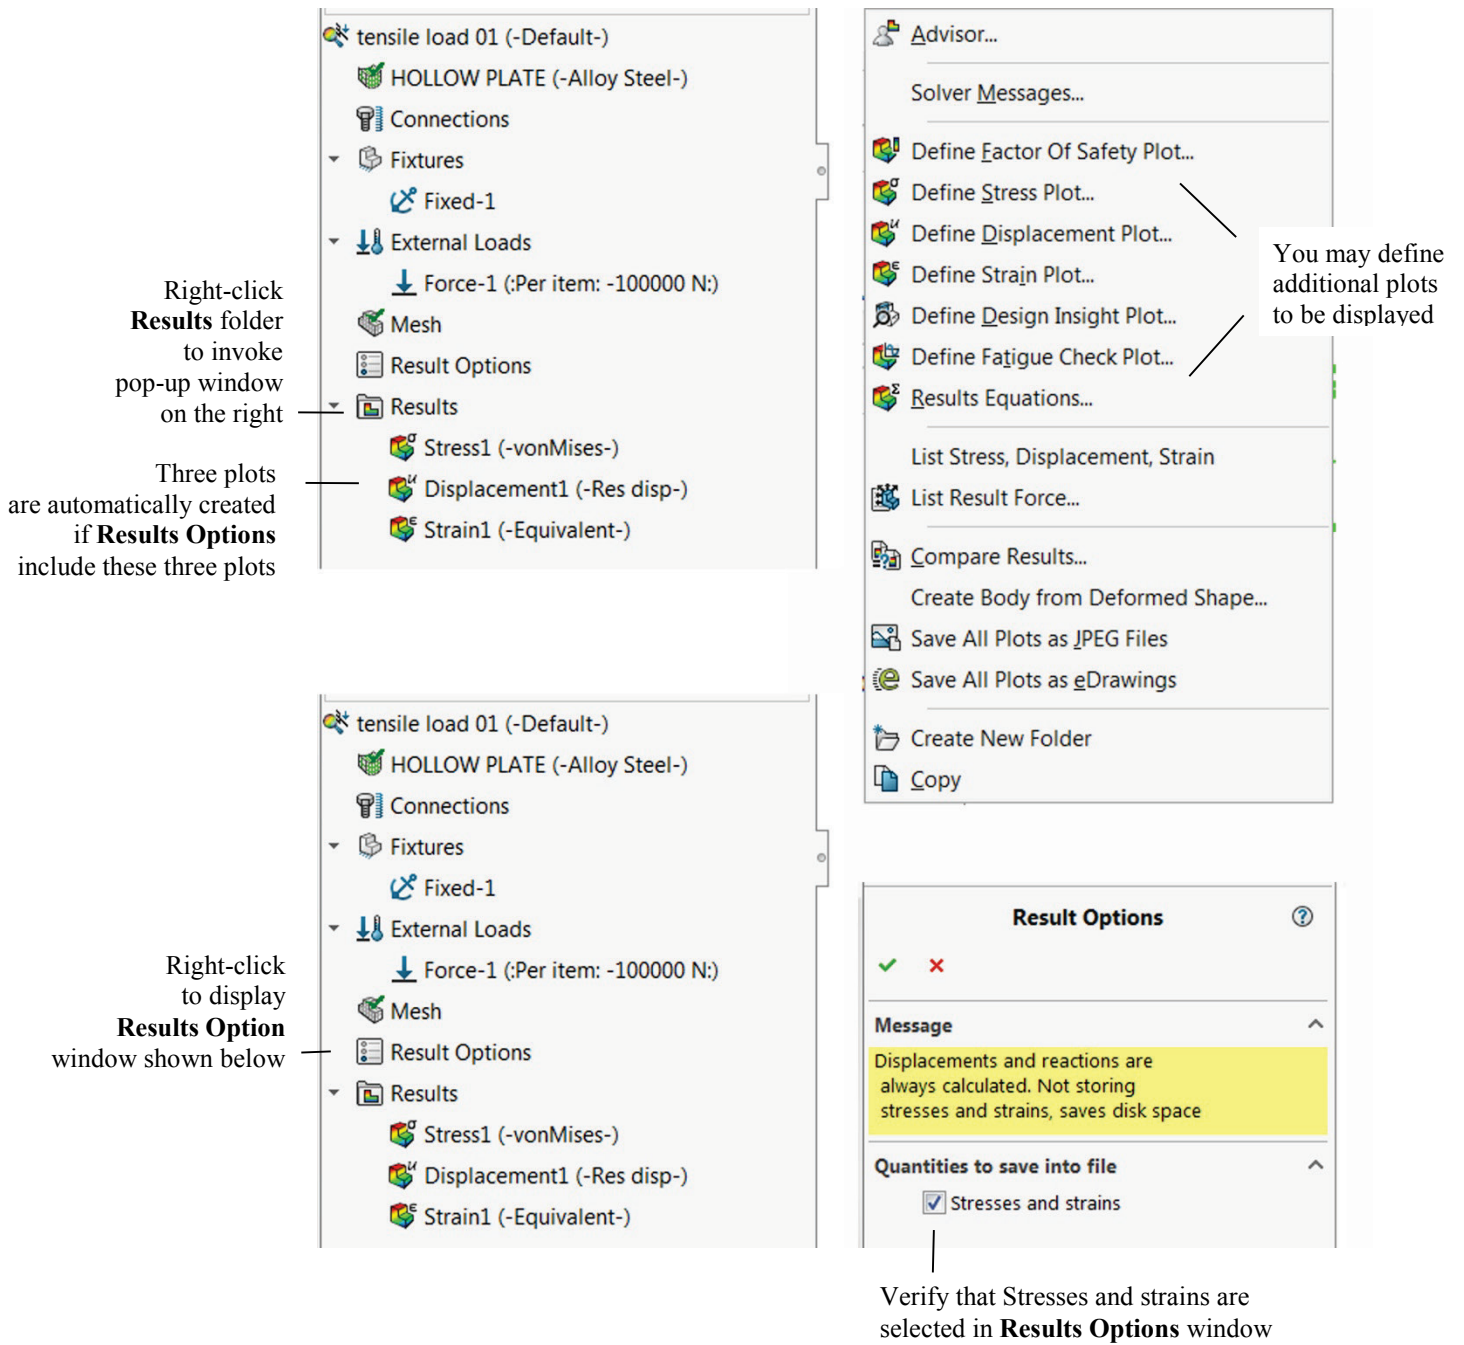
tensile load 01 (-Default-)
HOLLOW PLATE (-Alloy Steel-)
Connections
Fixtures
Fixed-1
External Loads
Force-1 (:Per item: -100000 N:)
Mesh
Result Options
Results
Stress1 (-vonMises-)
Displacement1 (-Res disp-)
Strain1 (-Equivalent-)

Right-click **Results** folder to invoke pop-up window on the right

Three plots are automatically created if **Results Options** include these three plots

Advisor...
Solver Messages...
Define Factor Of Safety Plot...
Define Stress Plot...
Define Displacement Plot...
Define Strain Plot...
Define Design Insight Plot...
Define Fatigue Check Plot...
Results Equations...
List Stress, Displacement, Strain
List Result Force...
Compare Results...
Create Body from Deformed Shape...
Save All Plots as JPEG Files
Save All Plots as eDrawings
Create New Folder
Copy

You may define additional plots to be displayed

tensile load 01 (-Default-)
HOLLOW PLATE (-Alloy Steel-)
Connections
Fixtures
Fixed-1
External Loads
Force-1 (:Per item: -100000 N:)
Mesh
Result Options
Results
Stress1 (-vonMises-)
Displacement1 (-Res disp-)
Strain1 (-Equivalent-)

Right-click to display **Results Option** window shown below

Result Options
Message
Displacements and reactions are always calculated. Not storing stresses and strains, saves disk space
Quantities to save into file
Stresses and strains

Verify that Stresses and strains are selected in **Results Options** window